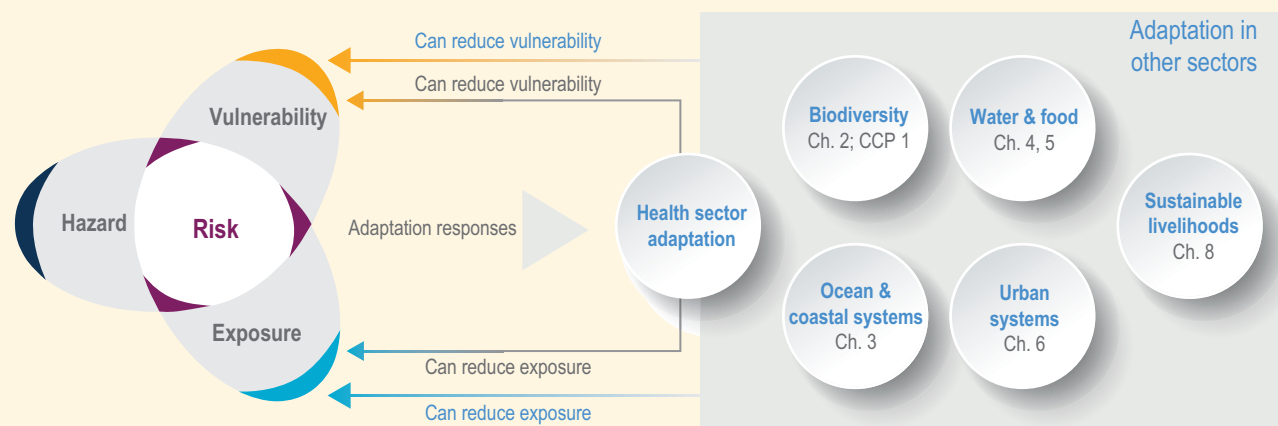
Can reduce vulnerability

Can reduce vulnerability

Vulnerability

Hazard

Risk

Exposure

Adaptation responses

Health sector adaptation

Can reduce exposure

Can reduce exposure

Adaptation in other sectors

Biodiversity
Ch. 2; CCP 1

Water & food
Ch. 4, 5

Sustainable livelihoods
Ch. 8

Ocean & coastal systems
Ch. 3

Urban systems
Ch. 6